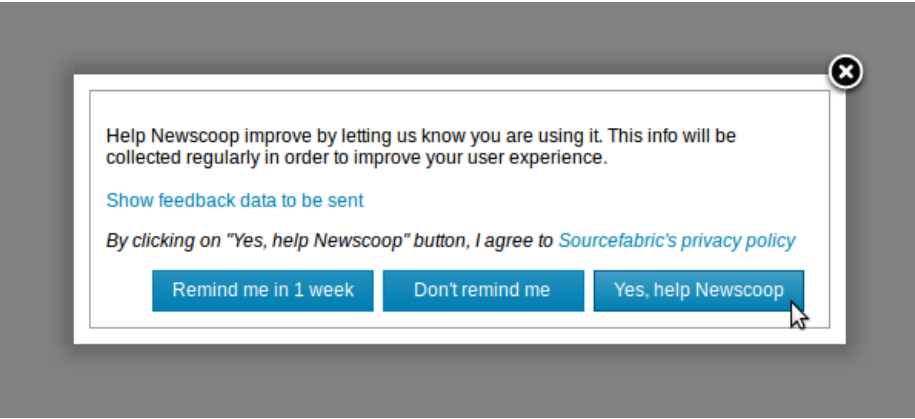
Help Newscoop improve by letting us know you are using it. This info will be collected regularly in order to improve your user experience.

Show feedback data to be sent

By clicking on "Yes, help Newscoop" button, I agree to Sourcefabric's privacy policy

Remind me in 1 week

Don't remind me

Yes, help Newscoop